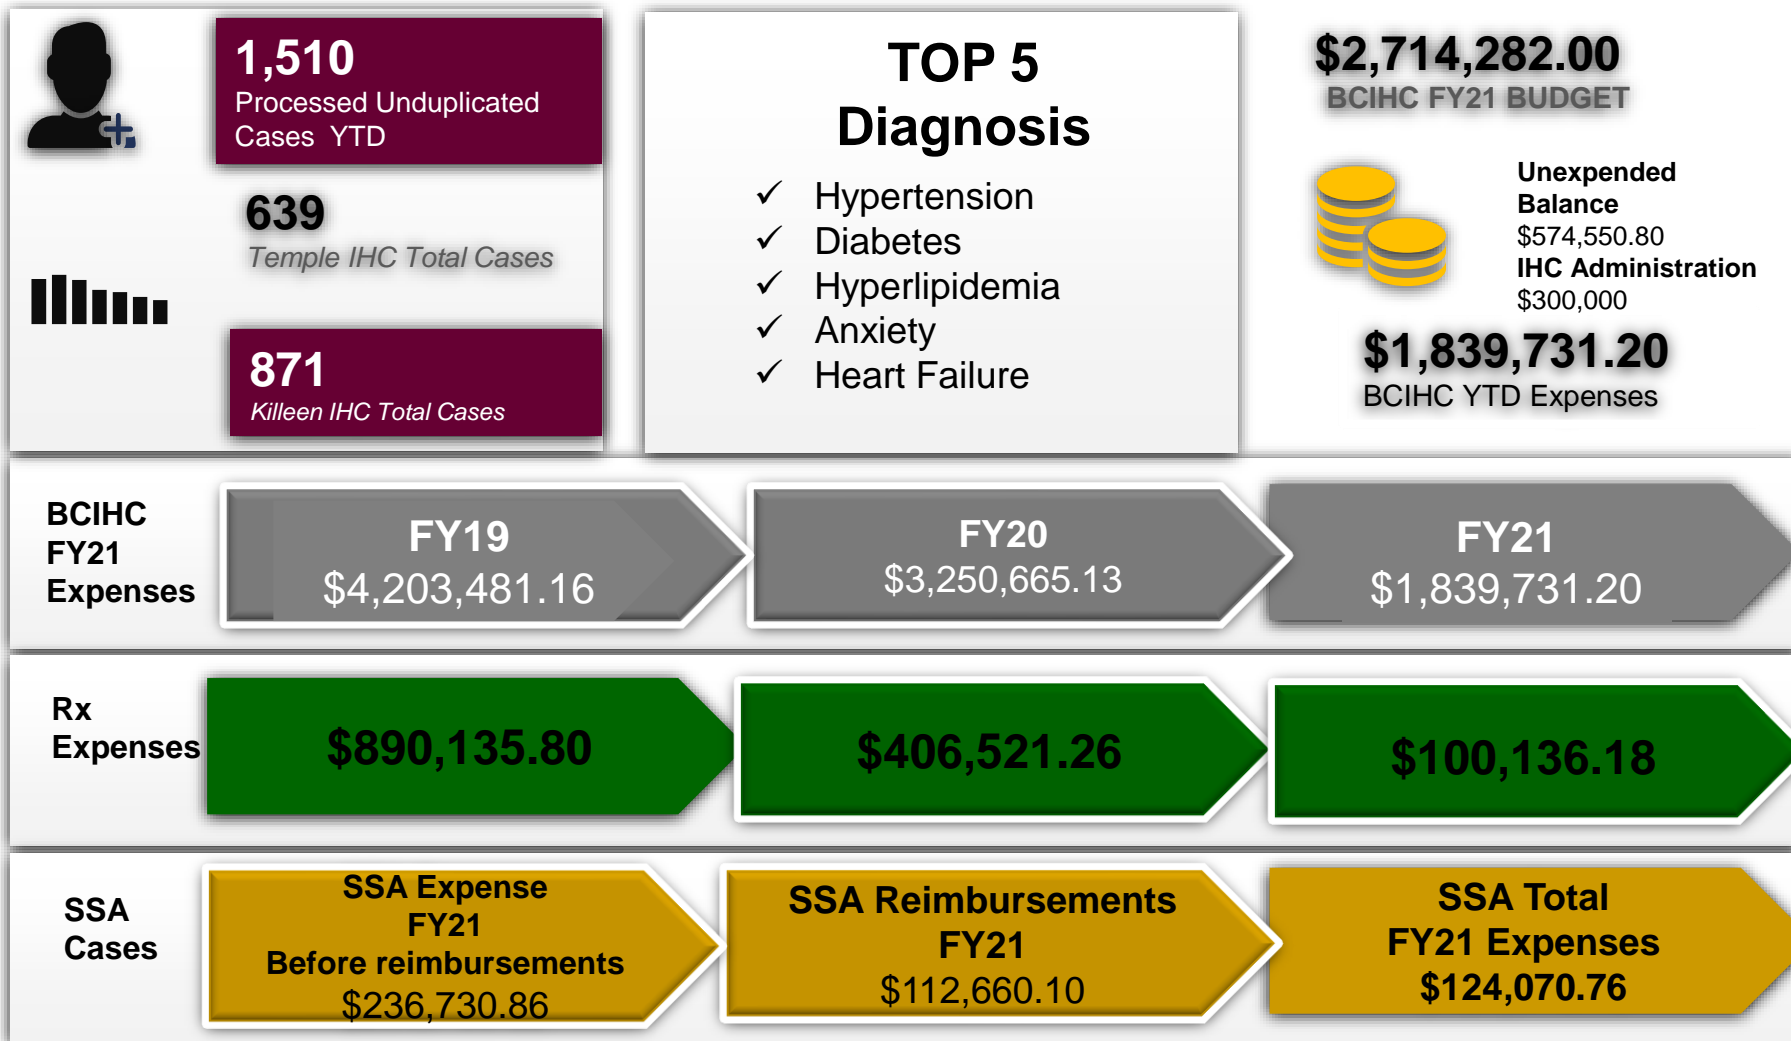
1,510
Processed Unduplicated Cases YTD

639
Temple IHC Total Cases

871
Killeen IHC Total Cases

TOP 5 Diagnosis

✓ Hypertension
✓ Diabetes
✓ Hyperlipidemia
✓ Anxiety
✓ Heart Failure

$2,714,282.00
BCIHC FY21 BUDGET

Unexpended Balance
$574,550.80
IHC Administration
$300,000

$1,839,731.20
BCIHC YTD Expenses

BCIHC FY21 Expenses

FY19
$4,203,481.16

FY20
$3,250,665.13

FY21
$1,839,731.20

Rx Expenses

$890,135.80

$406,521.26

$100,136.18

SSA Cases

SSA Expense FY21 Before reimbursements
$236,730.86

SSA Reimbursements FY21
$112,660.10

SSA Total FY21 Expenses
$124,070.76